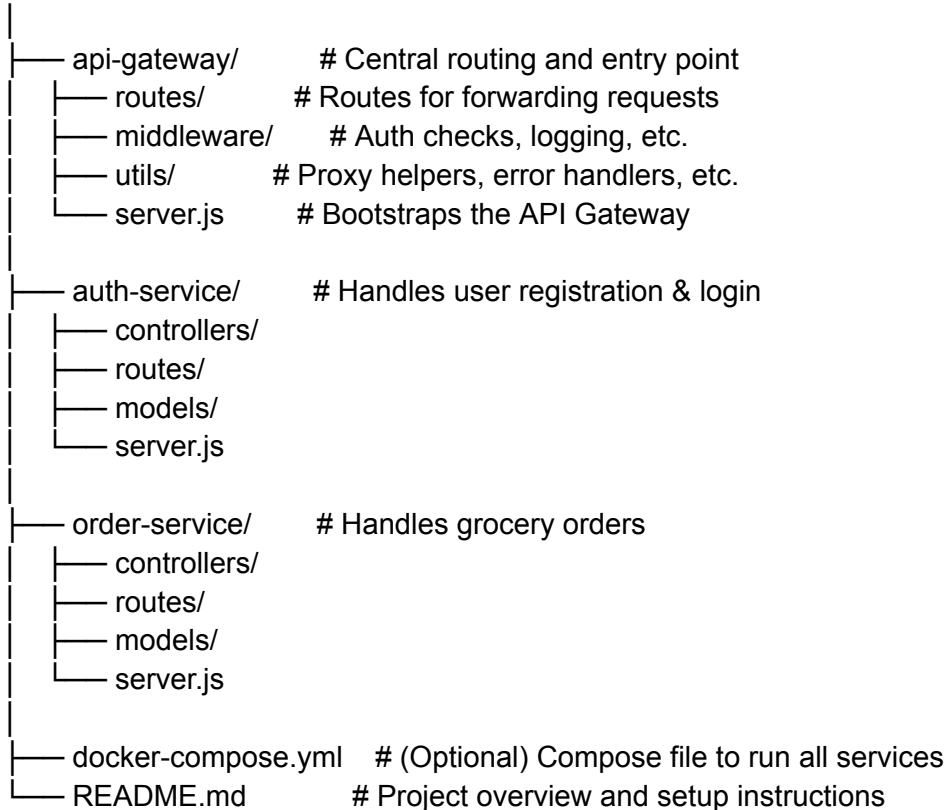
│
├── api-gateway/ # Central routing and entry point
│ ├── routes/ # Routes for forwarding requests
│ ├── middleware/ # Auth checks, logging, etc.
│ ├── utils/ # Proxy helpers, error handlers, etc.
│ └── server.js # Bootstraps the API Gateway
│
├── auth-service/ # Handles user registration & login
│ ├── controllers/
│ ├── routes/
│ ├── models/
│ └── server.js
│
├── order-service/ # Handles grocery orders
│ ├── controllers/
│ ├── routes/
│ ├── models/
│ └── server.js
│
├── docker-compose.yml # (Optional) Compose file to run all services
└── README.md # Project overview and setup instructions